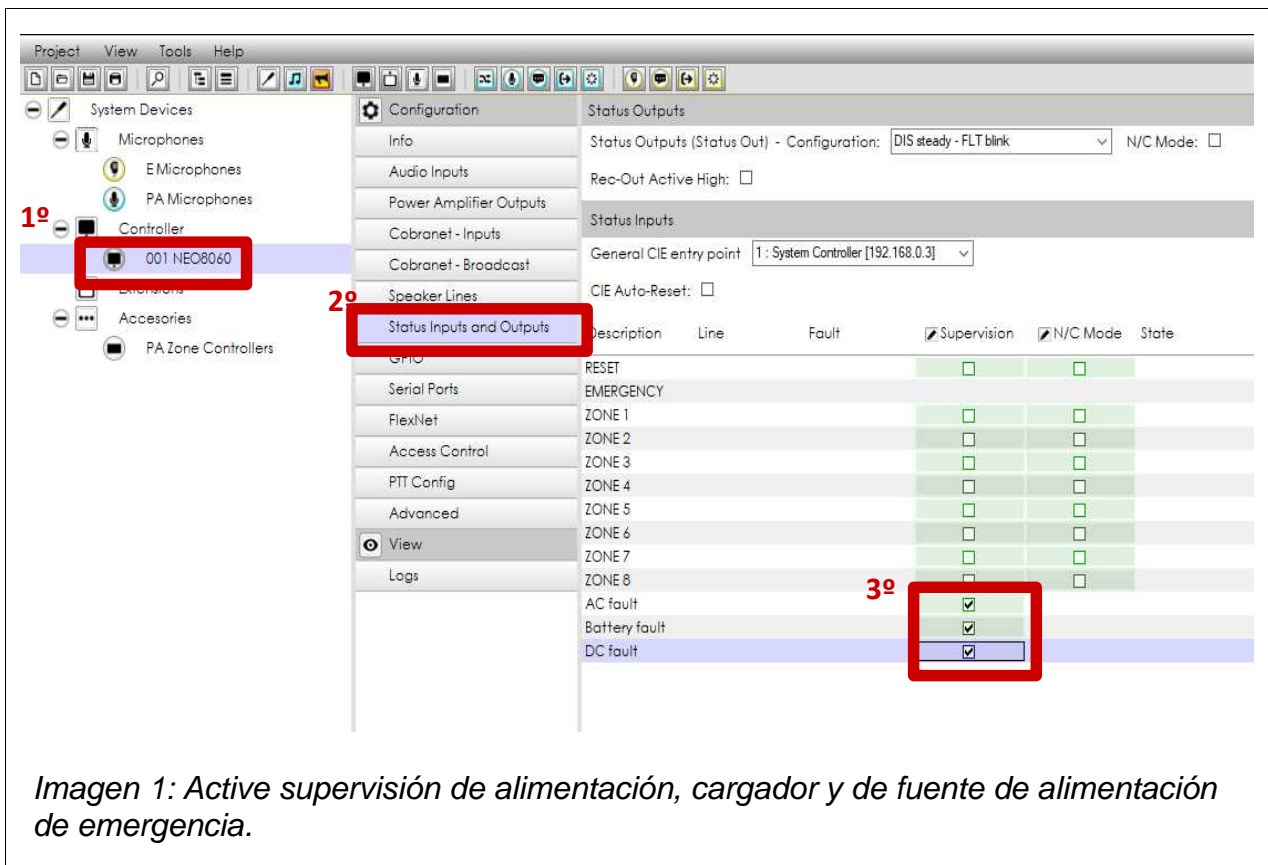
Project View Tools Help

System Devices
Microphones
E Microphones
PA Microphones
1º
Controller
001 NEO8060
Extensions
Accesories
PA Zone Controllers

Configuration
Info
Audio Inputs
Power Amplifier Outputs
Cobranet - Inputs
Cobranet - Broadcast
Speaker Lines
2º
Status Inputs and Outputs
GPIO
Serial Ports
FlexNet
Access Control
PTT Config
Advanced
View
Logs

Status Outputs
Status Outputs (Status Out) - Configuration: DIS steady - FLT blink N/C Mode: ☐
Rec-Out Active High: ☐
Status Inputs
General CIE entry point 1 : System Controller [192.168.0.3]
CIE Auto-Reset: ☐

| Description | Line | Fault | Supervision | N/C Mode | State |
|---|---|---|---|---|---|
| RESET | | | ☐ | ☐ | |
| EMERGENCY | | | | | |
| ZONE 1 | | | ☐ | ☐ | |
| ZONE 2 | | | ☐ | ☐ | |
| ZONE 3 | | | ☐ | ☐ | |
| ZONE 4 | | | ☐ | ☐ | |
| ZONE 5 | | | ☐ | ☐ | |
| ZONE 6 | | | ☐ | ☐ | |
| ZONE 7 | | | ☐ | ☐ | |
| ZONE 8 | | | ☐ | ☐ | |
| AC fault | | | ☑ | | |
| Battery fault | | | ☑ | | |
| DC fault | | | ☑ | | |

3º

Imagen 1: Active supervisión de alimentación, cargador y de fuente de alimentación de emergencia.